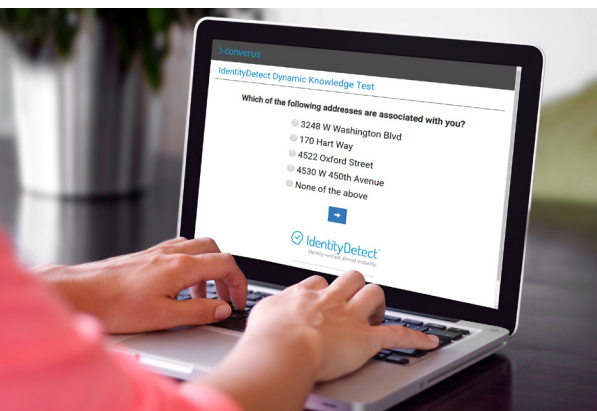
>converus

IdentityDetect Dynamic Knowledge Test

Which of the following addresses are associated with you?

3248 W Washington Blvd

170 Hart Way

4522 Oxford Street

4530 W 450th Avenue

None of the above

➔

IdentityDetect™

Identity verified almost instantly